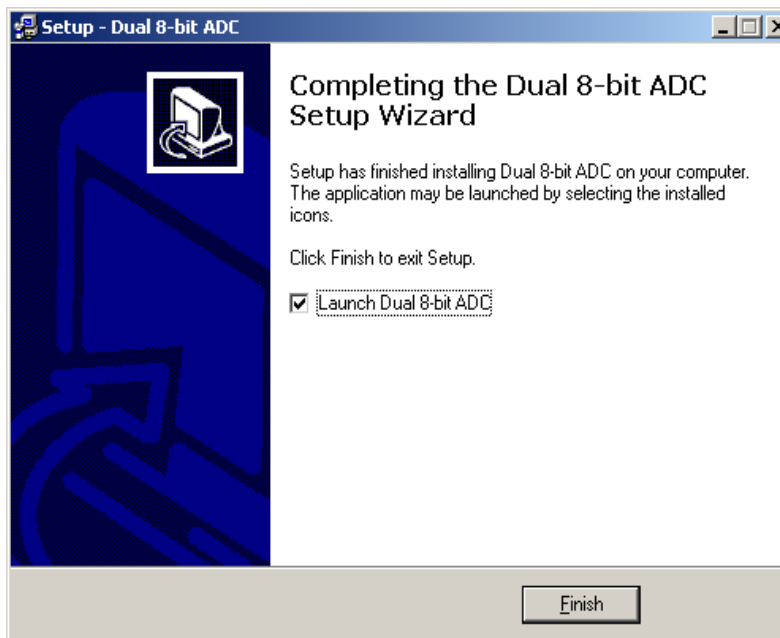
Setup - Dual 8-bit ADC

Completing the Dual 8-bit ADC Setup Wizard

Setup has finished installing Dual 8-bit ADC on your computer. The application may be launched by selecting the installed icons.

Click Finish to exit Setup.

☑ Launch Dual 8-bit ADC

Finish